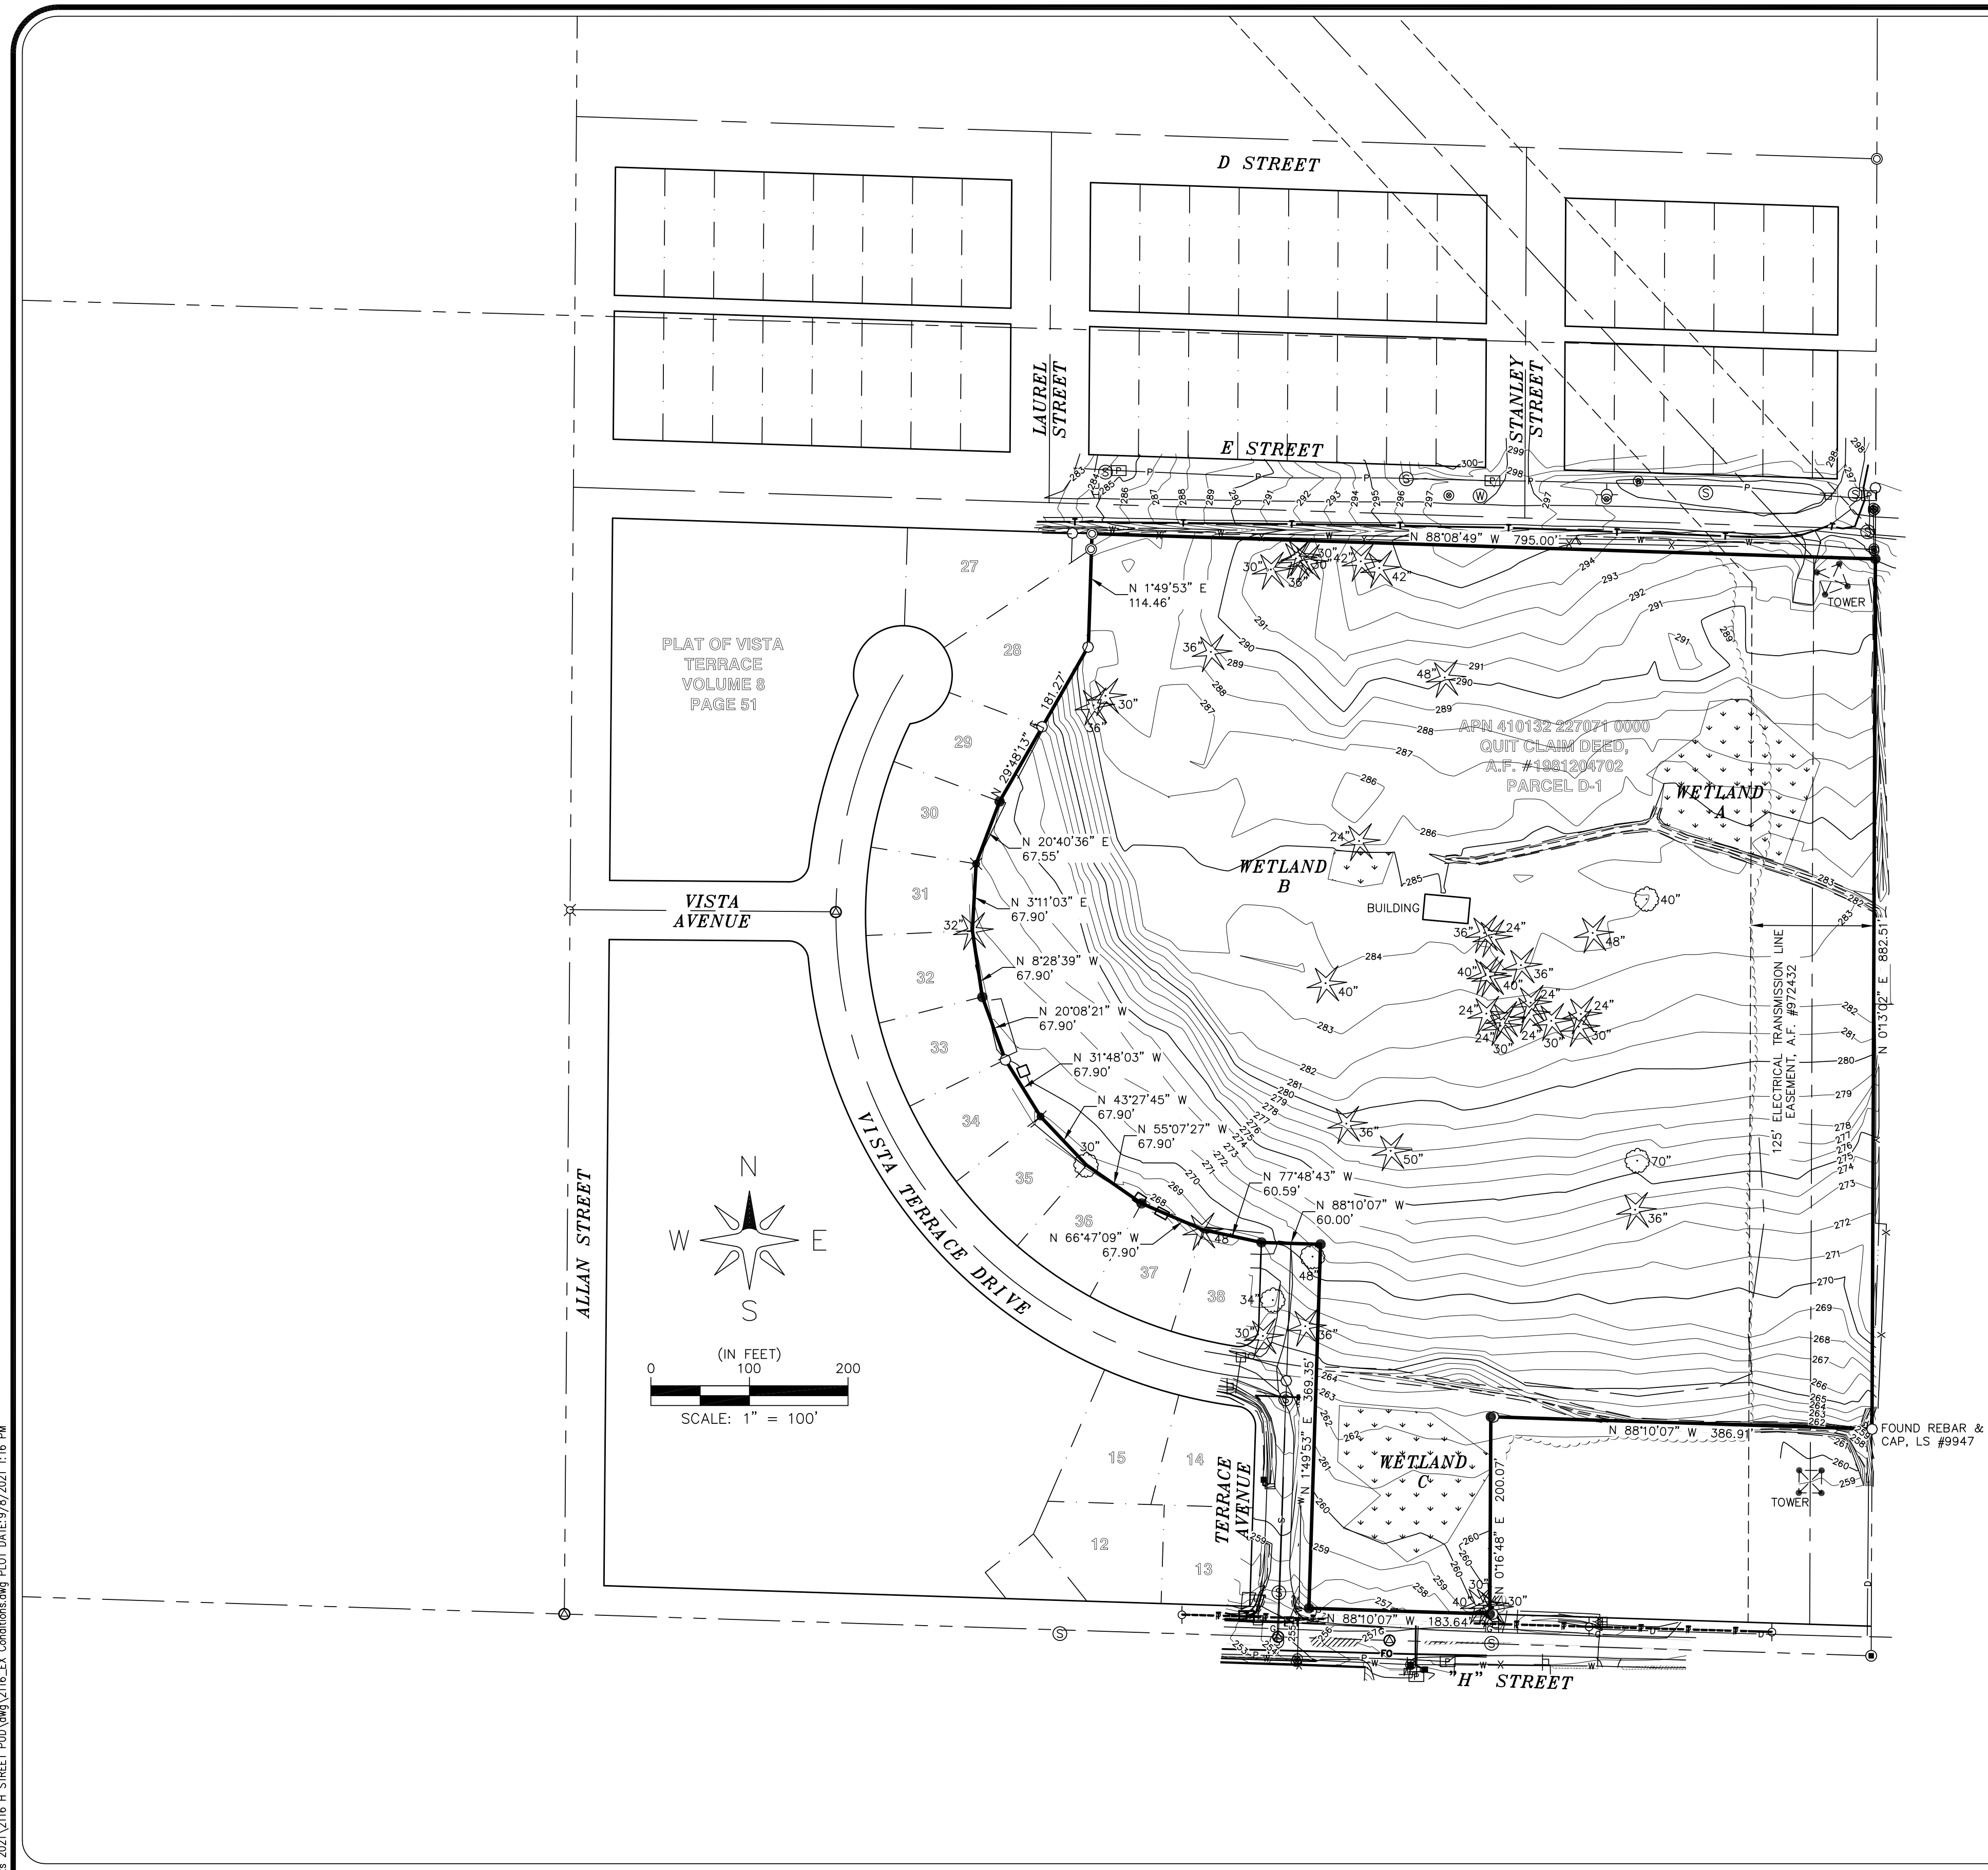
D STREET

LAUREL STREET

STANLEY STREET

E STREET

N 88°08'49" W 795.00'

N 1°49'53" E 114.46'

TOWER

PLAT OF VISTA TERRACE VOLUME 8 PAGE 51

27

28

29

30

31

32

33

34

35

36

37

38

15

14

12

13

N 29°48'13" E 181.27'

N 20°40'36" E 67.55'

N 3°11'03" E 67.90'

N 8°28'39" W 67.90'

N 20°08'21" W 67.90'

N 31°48'03" W 67.90'

N 43°27'45" W 67.90'

N 55°07'27" W 67.90'

N 66°47'09" W 67.90'

N 77°48'43" W 60.59'

N 88°10'07" W 60.00'

APN 410132 227071 0000 QUIT CLAIM DEED, A.F. #1981204702 PARCEL D-1

WETLAND A

WETLAND B

WETLAND C

BUILDING

VISTA AVENUE

VISTA TERRACE DRIVE

ALLAN STREET

TERRACE AVENUE

125' ELECTRICAL TRANSMISSION LINE EASEMENT, A.F. #972432

N 0°13'02" E 882.51'

N 88°10'07" W 386.91'

FOUND REBAR & CAP, LS #9947

TOWER

N 1°49'53" E 369.35'

N 0°16'48" E 200.07'

N 88°10'07" W 183.64'

"H" STREET

N

W

E

S

(IN FEET)

0 100 200

SCALE: 1" = 100'

s 2021\2116 H STREET PUD\dwg\2116_EX Conditions.dwg PLOT DATE:9/8/2021 1:16 PM